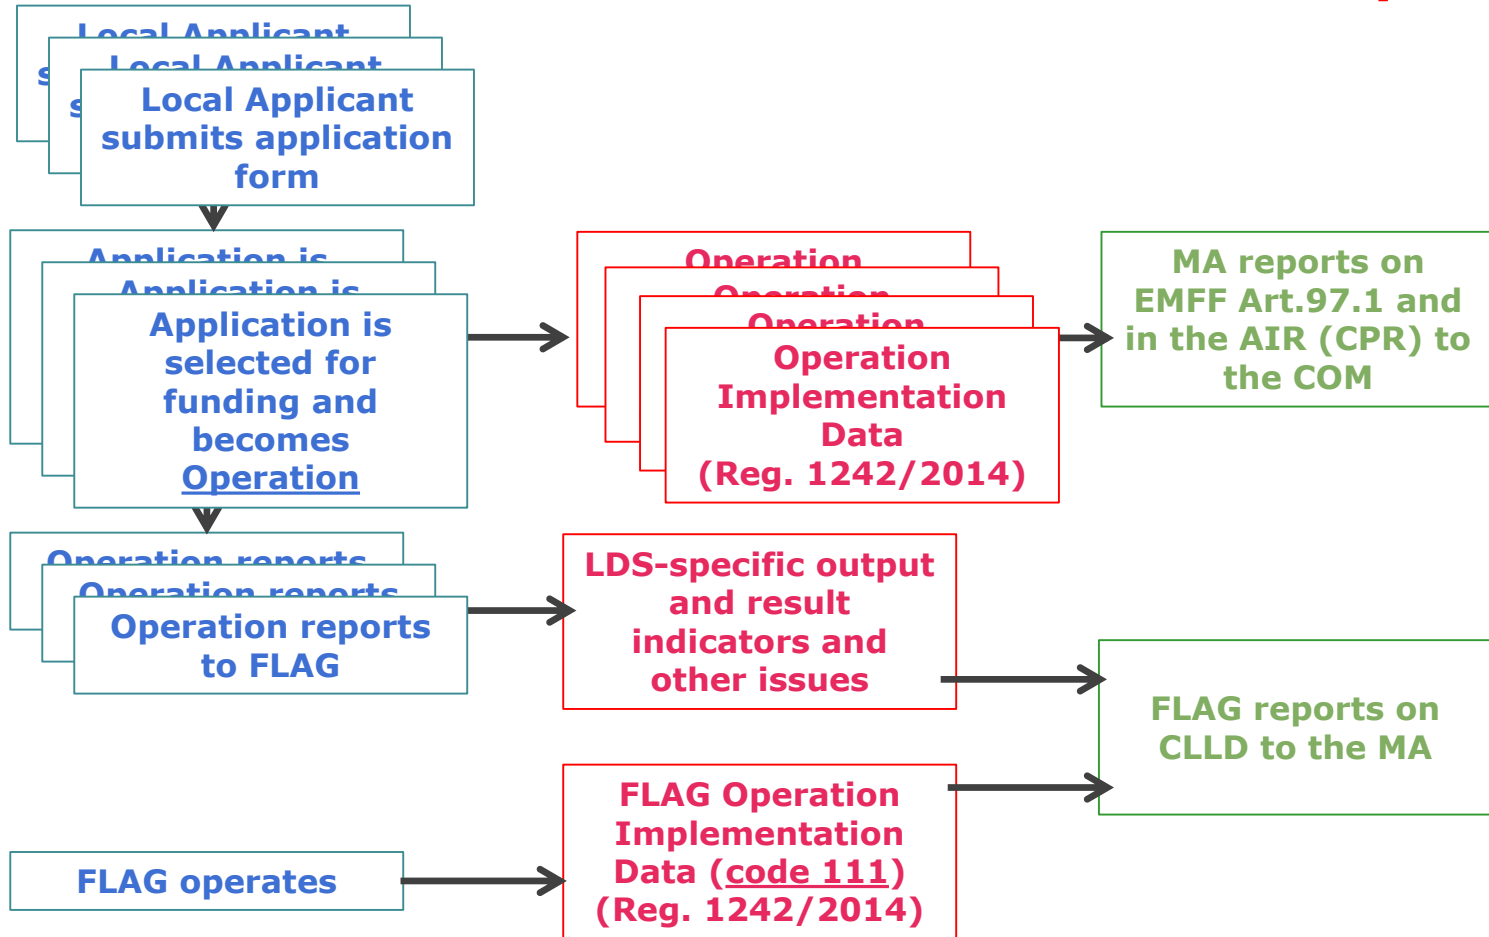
Local Applicant submits application form

Application is selected for funding and becomes Operation

Operation Implementation Data (Reg. 1242/2014)

MA reports on EMFF Art.97.1 and in the AIR (CPR) to the COM

Operation reports to FLAG

LDS-specific output and result indicators and other issues

FLAG reports on CLLD to the MA

FLAG Operation Implementation Data (code 111) (Reg. 1242/2014)

FLAG operates